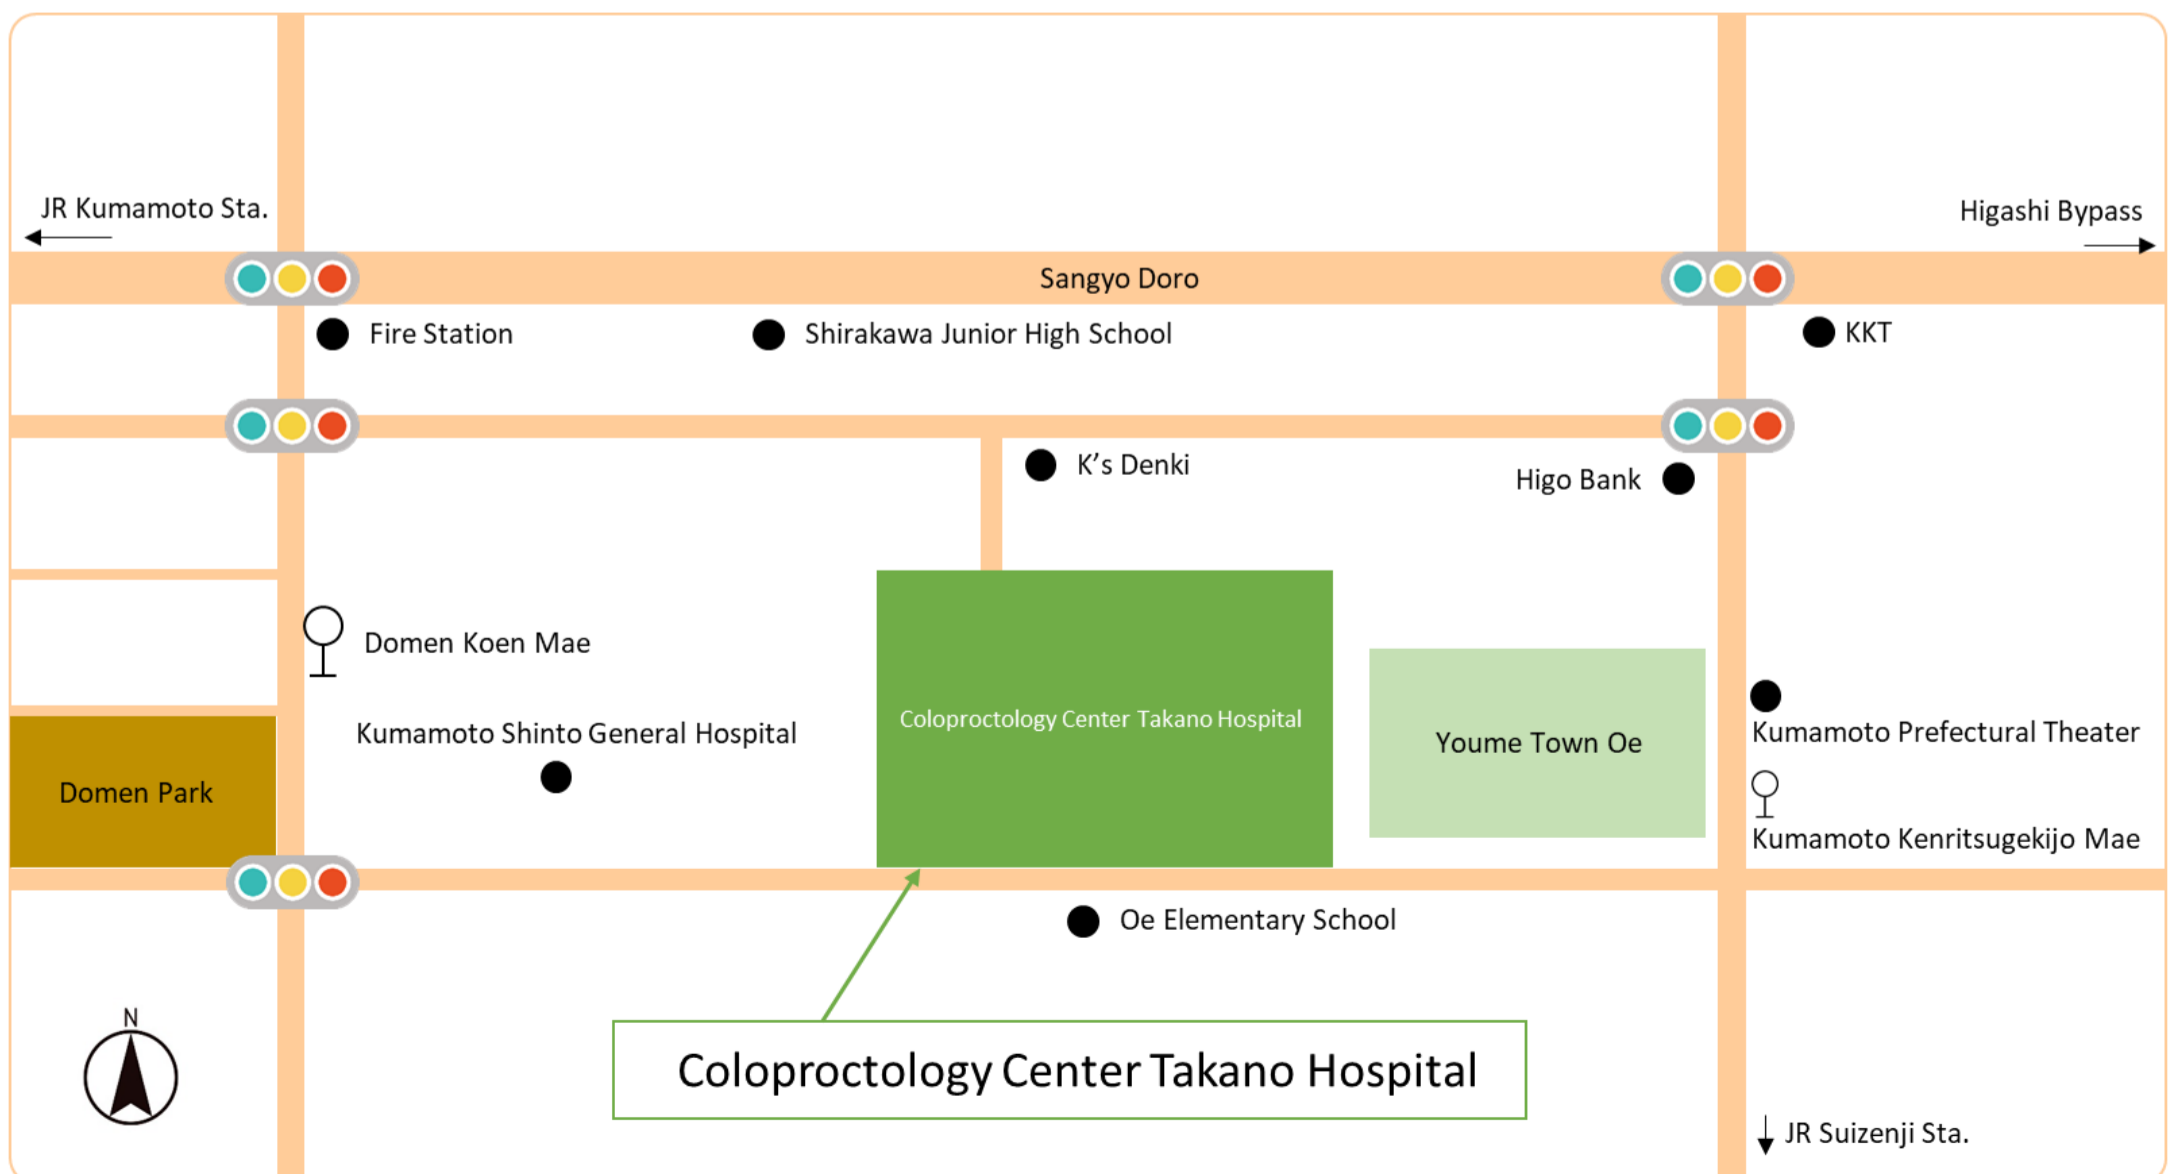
JR Kumamoto Sta.

Higashi Bypass

Sangyo Doro

Fire Station

Shirakawa Junior High School

KKT

K's Denki

Higo Bank

Domen Koen Mae

Coloproctology Center Takano Hospital

Youme Town Oe

Kumamoto Prefectural Theater

Kumamoto Kenritsugekijo Mae

Kumamoto Shinto General Hospital

Domen Park

Oe Elementary School

N

Coloproctology Center Takano Hospital

JR Suizenji Sta.